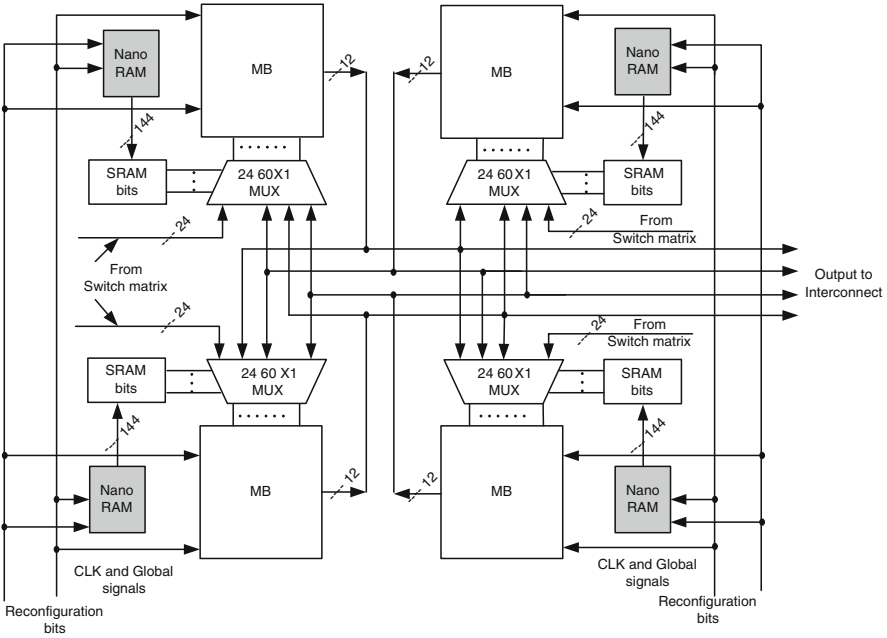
Nano RAM

MB

12

144

SRAM bits

24 60X1 MUX

24

From Switch matrix

MB

12

Nano RAM

144

SRAM bits

24 60X1 MUX

24

From Switch matrix

Output to Interconnect

From Switch matrix

24

24 60X1 MUX

SRAM bits

144

Nano RAM

MB

12

CLK and Global signals

Reconfiguration bits

24

From Switch matrix

24 60X1 MUX

SRAM bits

144

MB

12

Nano RAM

CLK and Global signals

Reconfiguration bits